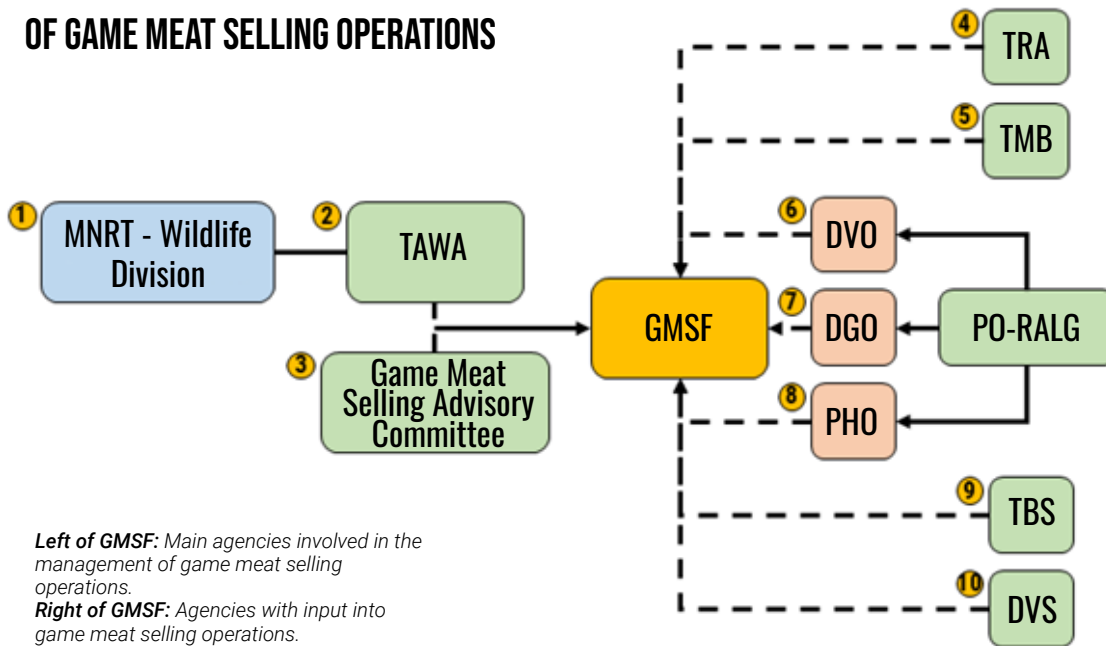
OF GAME MEAT SELLING OPERATIONS

1 MNRT - Wildlife Division

2 TAWA

3 Game Meat Selling Advisory Committee

GMSF

4 TRA

5 TMB

6 DVO

7 DGO

8 PHO

PO-RALG

9 TBS

10 DVS

***Left of GMSF:*** *Main agencies involved in the management of game meat selling operations.*
***Right of GMSF:*** *Agencies with input into game meat selling operations.*